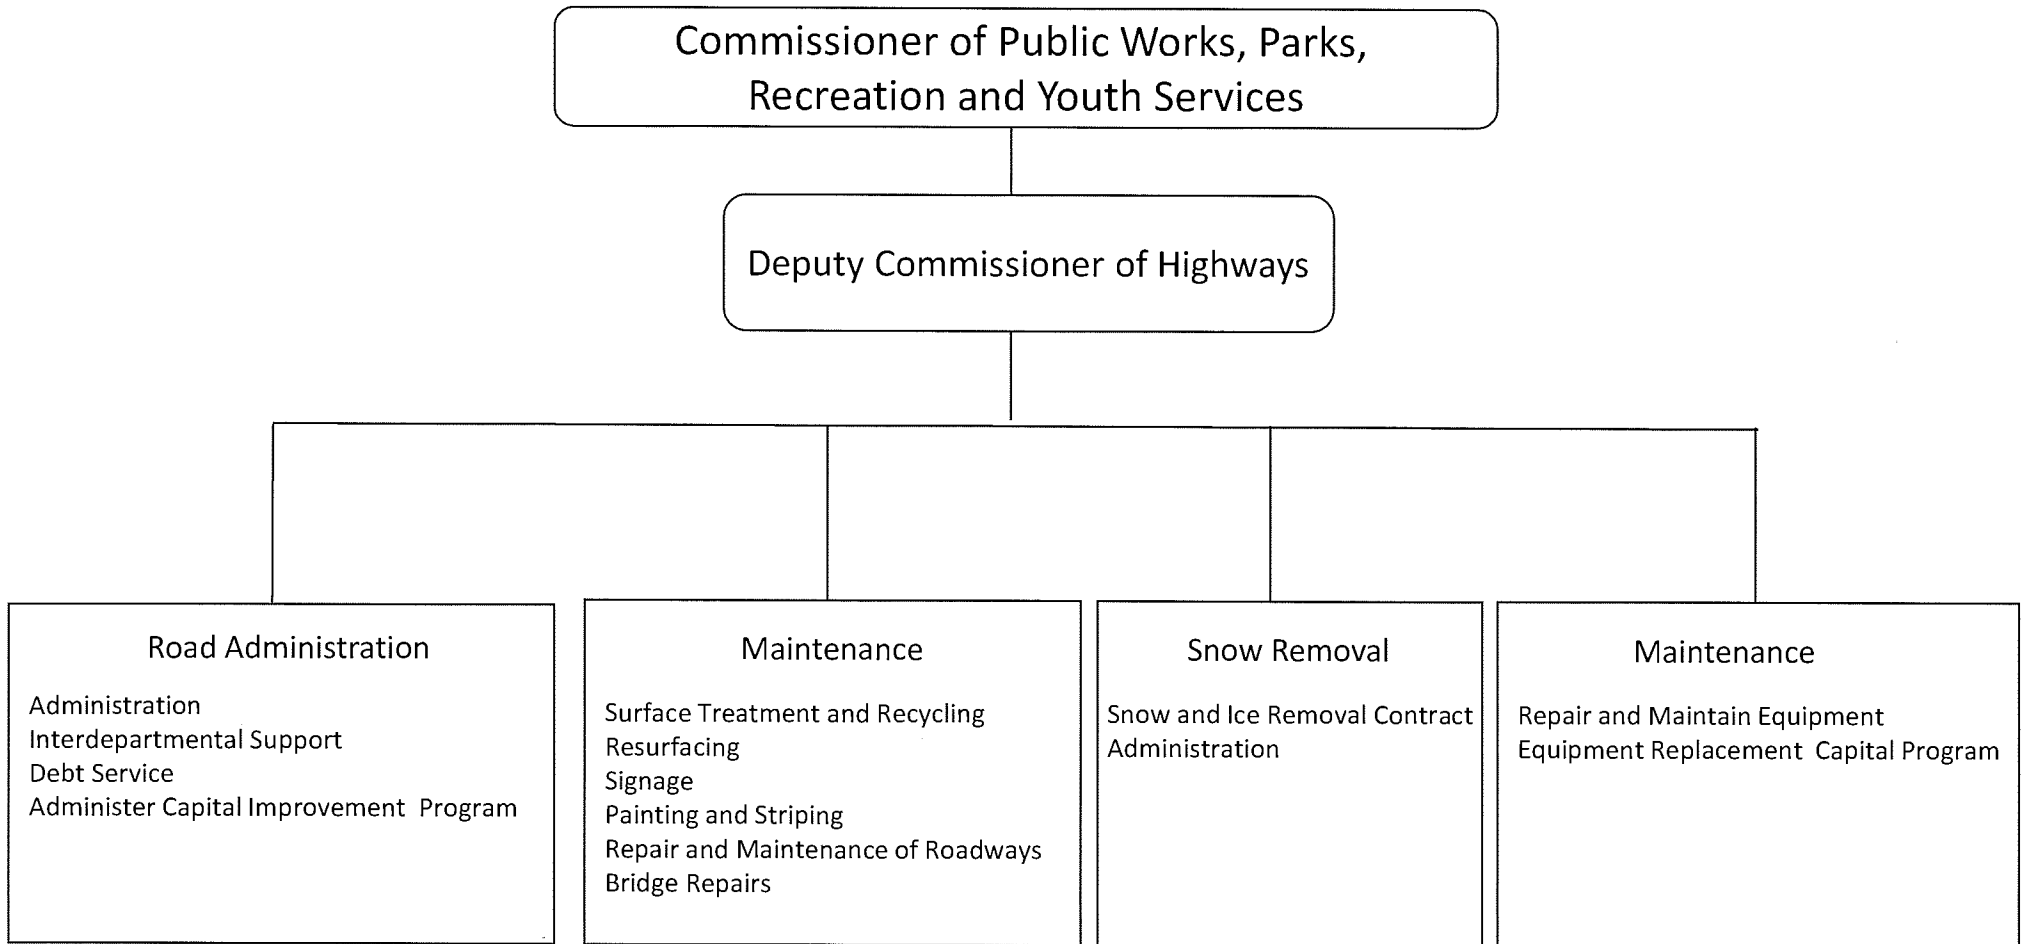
Commissioner of Public Works, Parks, Recreation and Youth Services

Deputy Commissioner of Highways

Road Administration

Administration
Interdepartmental Support
Debt Service
Administer Capital Improvement Program

Maintenance

Surface Treatment and Recycling
Resurfacing
Signage
Painting and Striping
Repair and Maintenance of Roadways
Bridge Repairs

Snow Removal

Snow and Ice Removal Contract Administration

Maintenance

Repair and Maintain Equipment
Equipment Replacement Capital Program